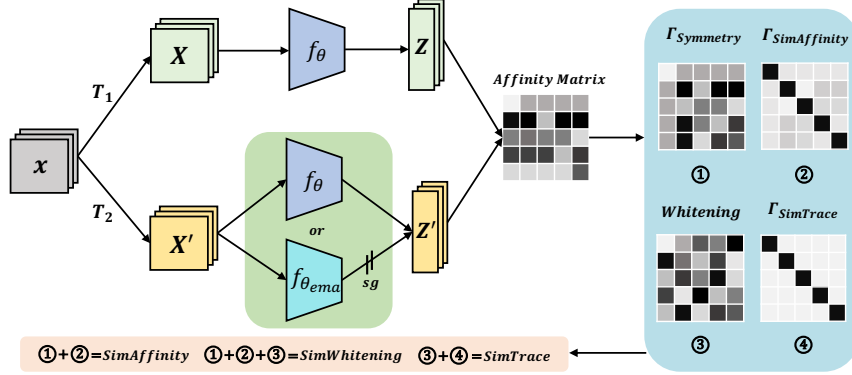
$x$

$T_1$

$T_2$

$X$

$X'$

$f_\theta$

$f_\theta$

or

$f_{\theta_{ema}}$

sg

$Z$

$Z'$

Affinity Matrix

$\Gamma_{Symmetry}$

$\Gamma_{SimAffinity}$

①

②

Whitening

$\Gamma_{SimTrace}$

③

④

①+②=SimAffinity ①+②+③=SimWhitening ③+④=SimTrace